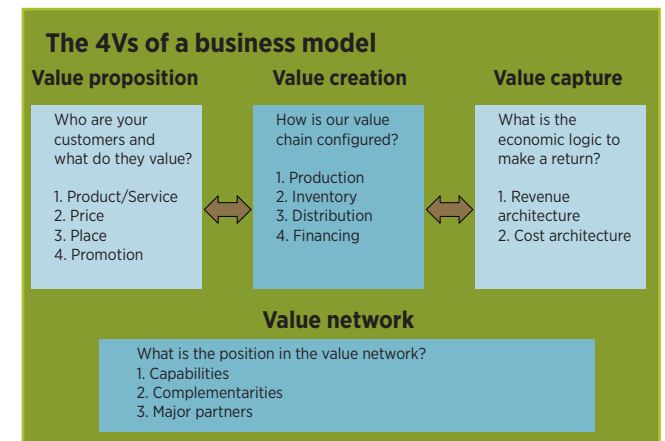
The 4Vs of a business model

Value proposition

Who are your customers and what do they value?

1. Product/Service
2. Price
3. Place
4. Promotion

Value creation

How is our value chain configured?

1. Production
2. Inventory
3. Distribution
4. Financing

Value capture

What is the economic logic to make a return?

1. Revenue architecture
2. Cost architecture

Value network

What is the position in the value network?
1. Capabilities
2. Complementarities
3. Major partners